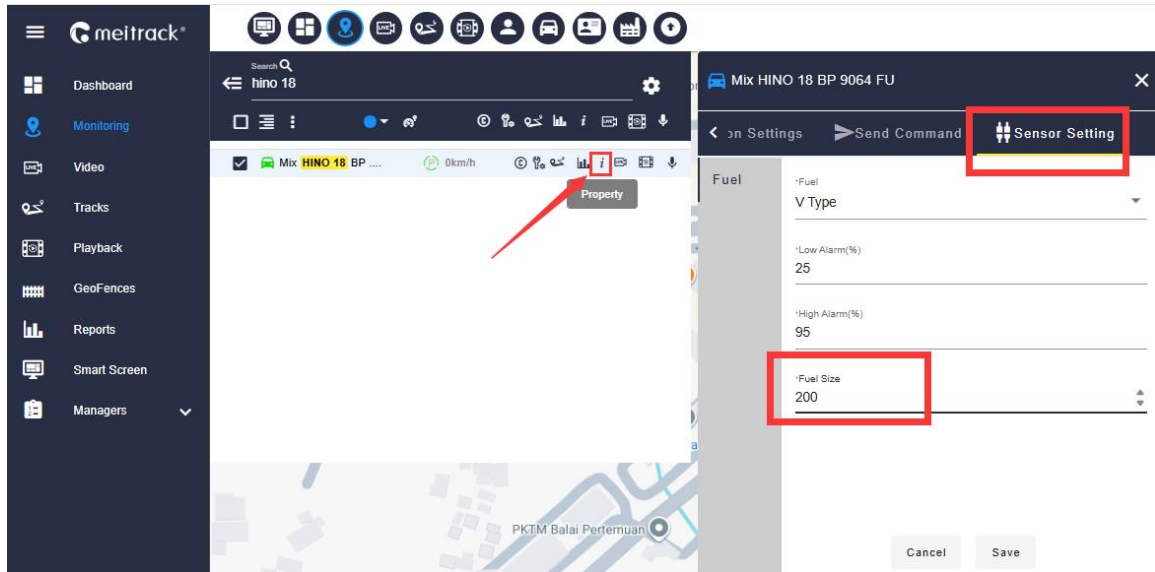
meitrack®

Dashboard
Monitoring
Video
Tracks
Playback
GeoFences
Reports
Smart Screen
Managers

Search
hino 18

Mix HINO 18 BP .... 0km/h

Property

PKTM Balai Pertemuan

Mix HINO 18 BP 9064 FU

on Settings
Send Command
Sensor Setting

Fuel

*Fuel
V Type

*Low Alarm(%)
25

*High Alarm(%)
95

*Fuel Size
200

Cancel
Save